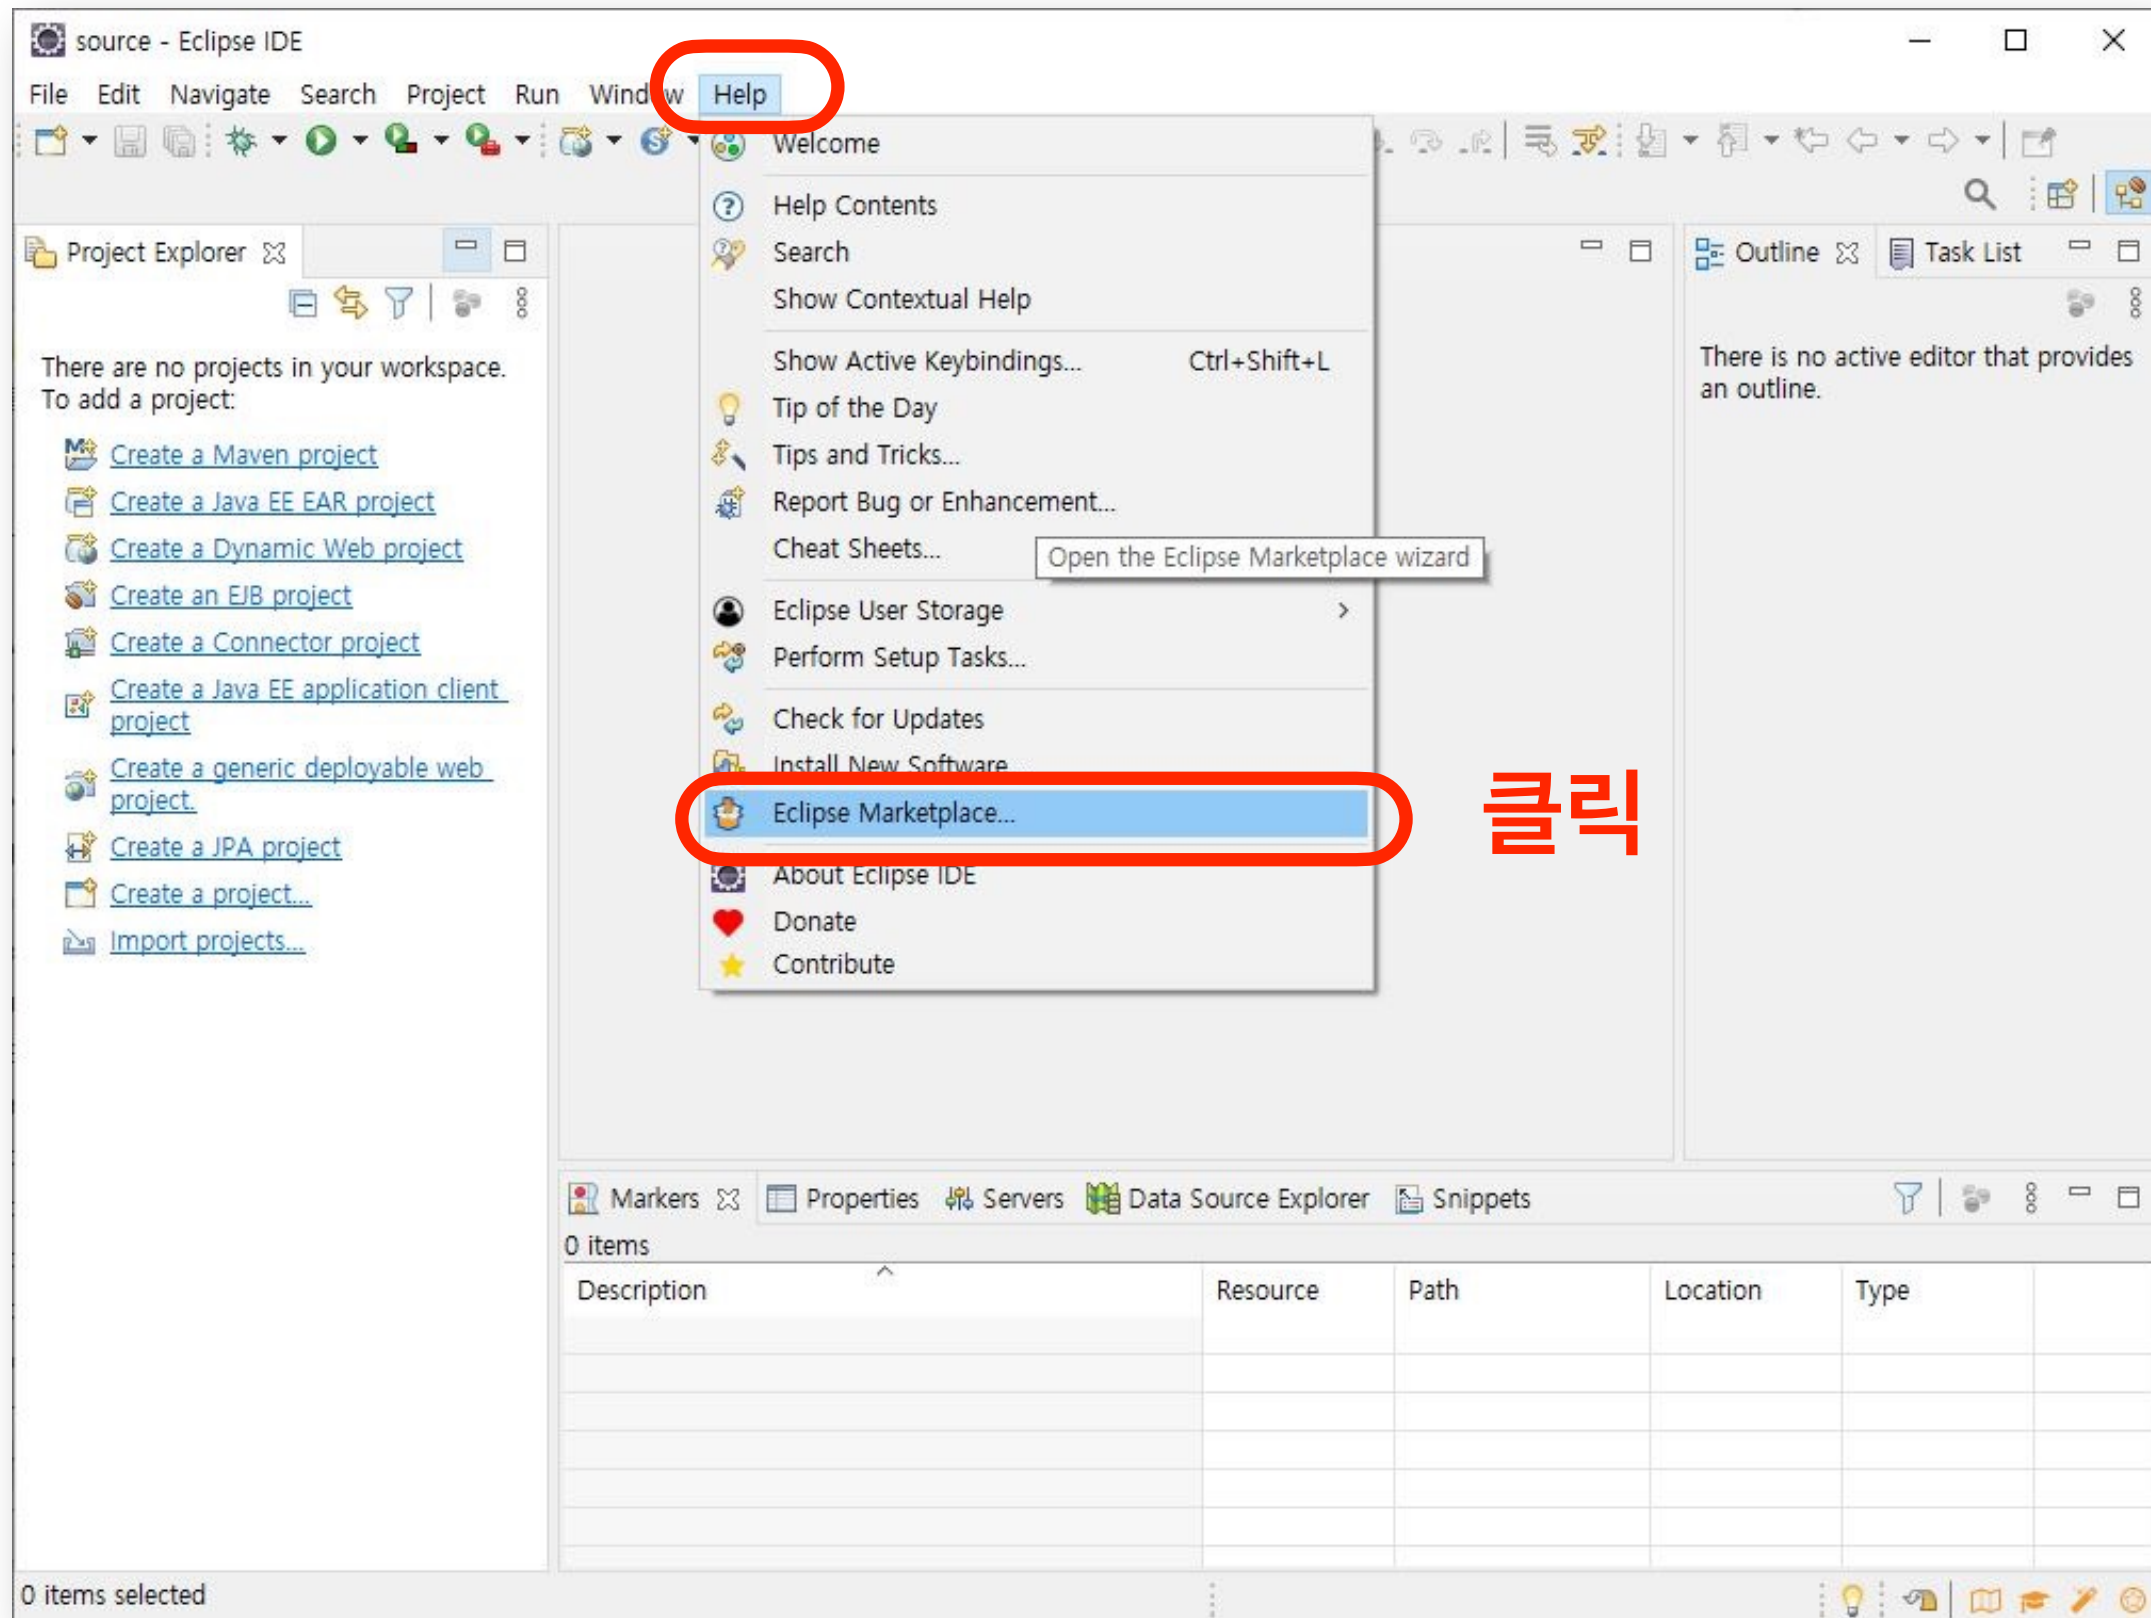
source - Eclipse IDE

File Edit Navigate Search Project Run Wind w Help

Project Explorer

There are no projects in your workspace.
To add a project:

Create a Maven project
Create a Java EE EAR project
Create a Dynamic Web project
Create an EJB project
Create a Connector project
Create a Java EE application client project
Create a generic deployable web project.
Create a JPA project
Create a project...
Import projects...

Welcome
Help Contents
Search
Show Contextual Help
Show Active Keybindings... Ctrl+Shift+L
Tip of the Day
Tips and Tricks...
Report Bug or Enhancement...
Cheat Sheets...
Open the Eclipse Marketplace wizard
Eclipse User Storage
Perform Setup Tasks...
Check for Updates
Install New Software
Eclipse Marketplace...
About Eclipse IDE
Donate
Contribute

클릭

Outline Task List

There is no active editor that provides an outline.

Markers Properties Servers Data Source Explorer Snippets

0 items

| Description | Resource | Path | Location | Type |
|---|---|---|---|---|

0 items selected